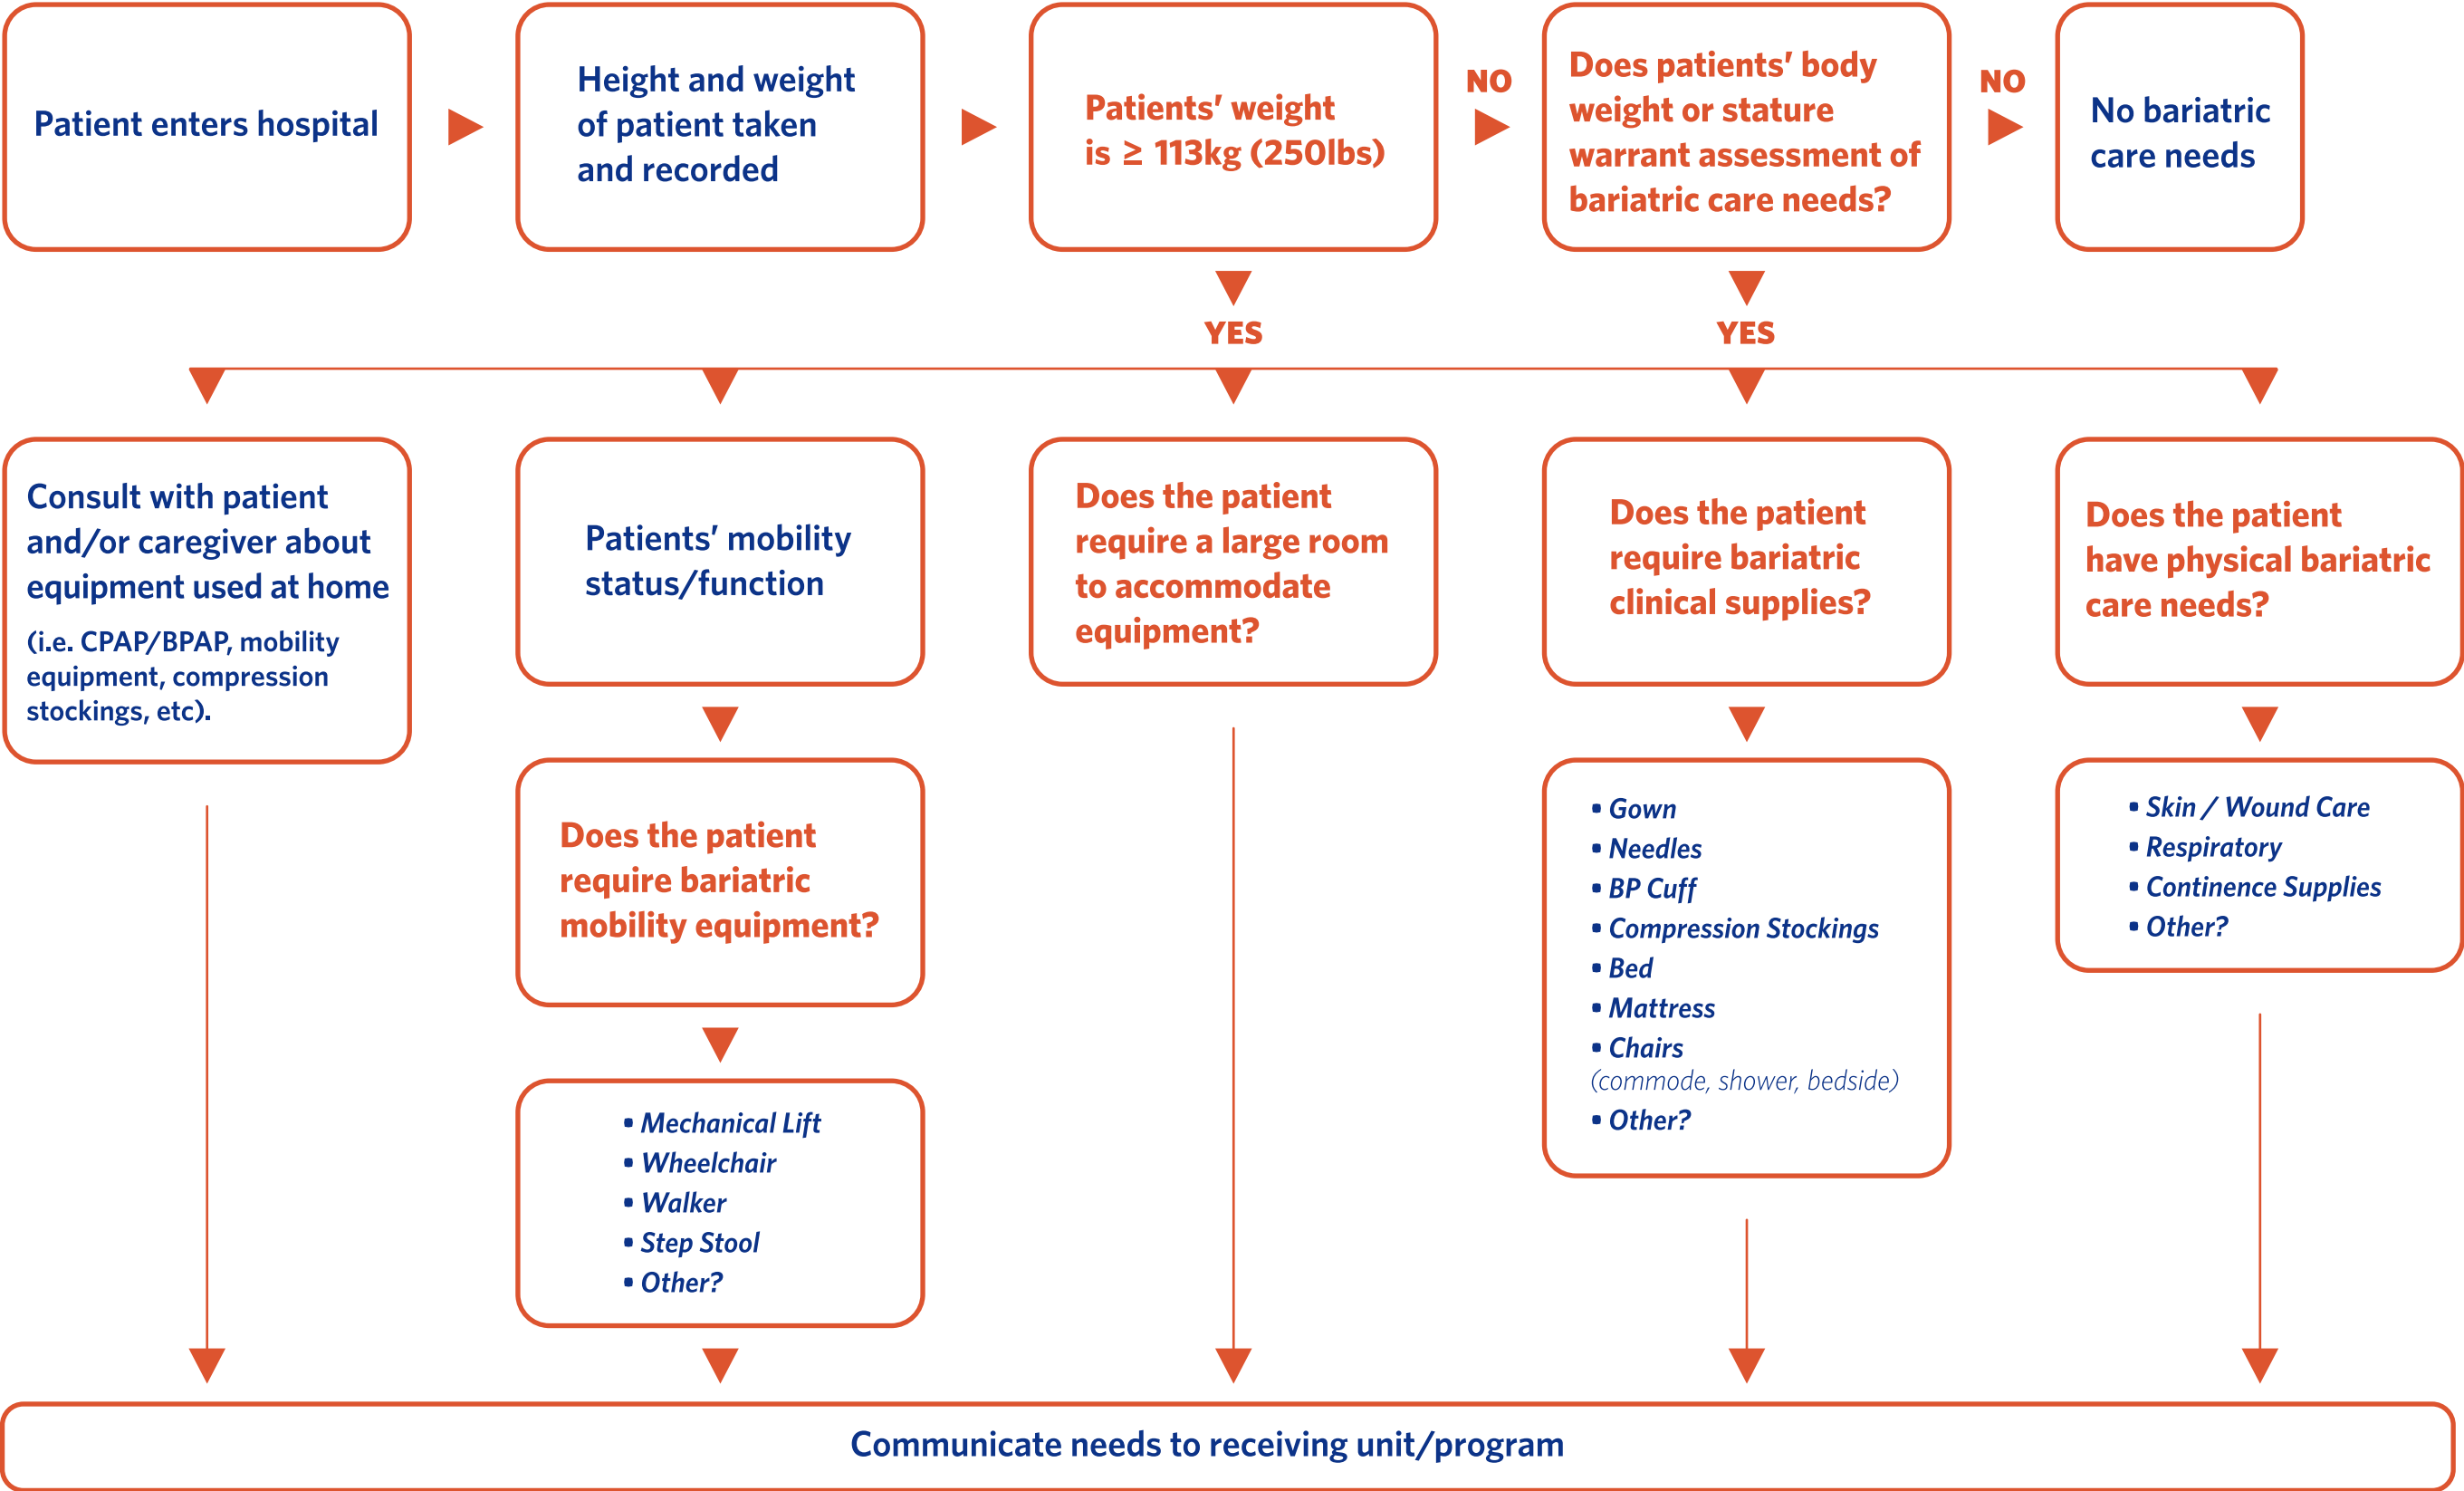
Patient enters hospital

Height and weight of patient taken and recorded

Patients' weight is $\geq$ 113kg (250lbs)

NO

Does patients' body weight or stature warrant assessment of bariatric care needs?

NO

No bariatric care needs

YES

YES

Consult with patient and/or caregiver about equipment used at home

(i.e. CPAP/BPAP, mobility equipment, compression stockings, etc).

Patients' mobility status/function

Does the patient require a large room to accommodate equipment?

Does the patient require bariatric clinical supplies?

Does the patient have physical bariatric care needs?

Does the patient require bariatric mobility equipment?

• Mechanical Lift
• Wheelchair
• Walker
• Step Stool
• Other?

• Gown
• Needles
• BP Cuff
• Compression Stockings
• Bed
• Mattress
• Chairs
(commode, shower, bedside)
• Other?

• Skin / Wound Care
• Respiratory
• Continence Supplies
• Other?

Communicate needs to receiving unit/program